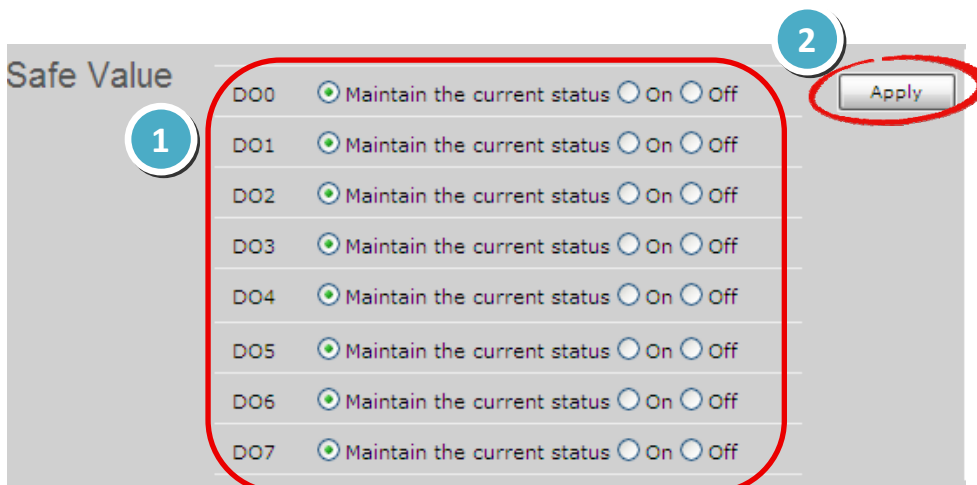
Safe Value

2

Apply

1

DO0 Maintain the current status On Off

DO1 Maintain the current status On Off

DO2 Maintain the current status On Off

DO3 Maintain the current status On Off

DO4 Maintain the current status On Off

DO5 Maintain the current status On Off

DO6 Maintain the current status On Off

DO7 Maintain the current status On Off